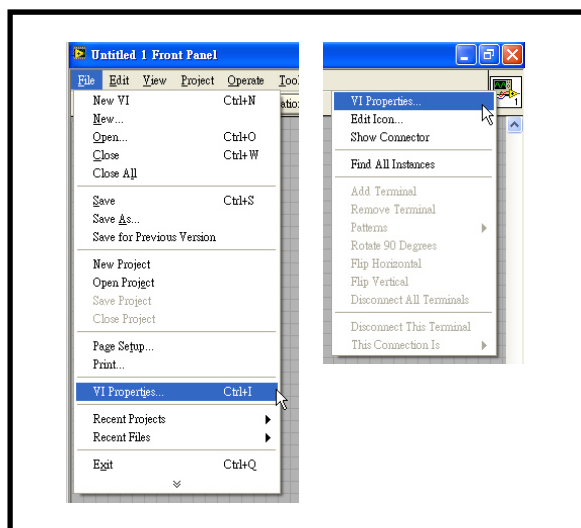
Untitled 1 Front Panel

File Edit View Project Operate Tool

New VI Ctrl+N
New...
Open... Ctrl+O
Close Ctrl+W
Close All

Save Ctrl+S
Save As...
Save for Previous Version

New Project
Open Project
Save Project
Close Project

Page Setup...
Print...

VI Properties... Ctrl+I

Recent Projects
Recent Files

Exit Ctrl+Q

VI Properties...
Edit Icon...
Show Connector

Find All Instances

Add Terminal
Remove Terminal
Patterns
Rotate 90 Degrees
Flip Horizontal
Flip Vertical
Disconnect All Terminals

Disconnect This Terminal
This Connection Is